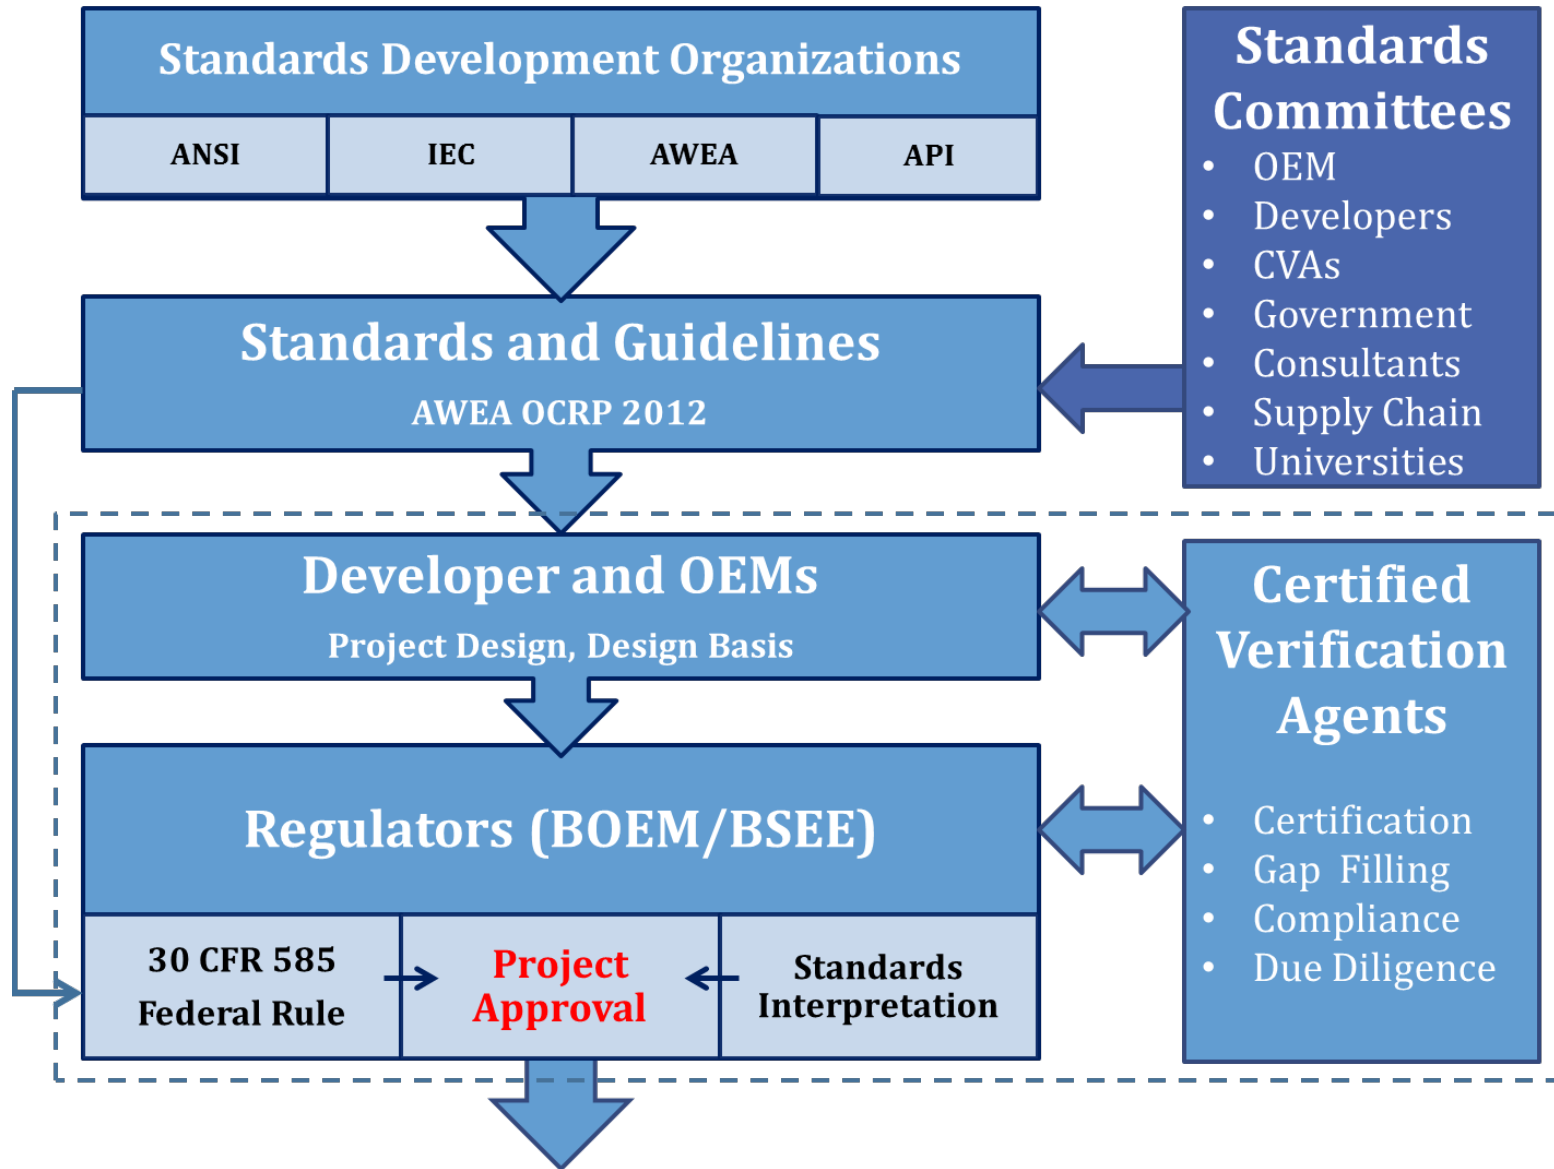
Standards Development Organizations

| ANSI | IEC | AWEA | API |
|---|---|---|---|

Standards Committees
- OEM
- Developers
- CVAs
- Government
- Consultants
- Supply Chain
- Universities

Standards and Guidelines
AWEA OCRP 2012

Developer and OEMs
Project Design, Design Basis

Certified Verification Agents
- Certification
- Gap Filling
- Compliance
- Due Diligence

Regulators (BOEM/BSEE)

| 30 CFR 585 Federal Rule | Project Approval | Standards Interpretation |
|---|---|---|